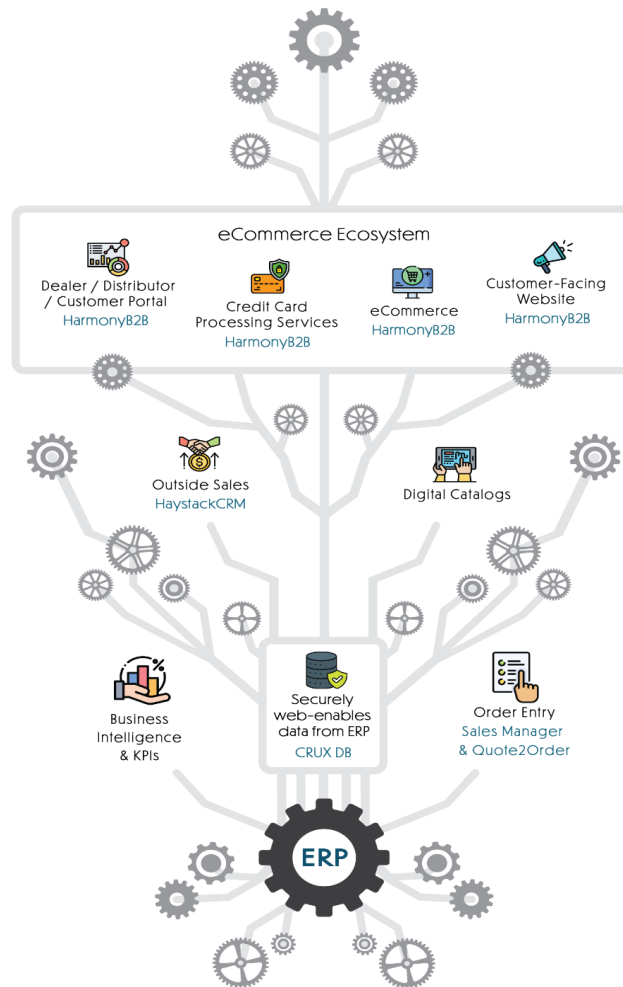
eCommerce Ecosystem

Dealer / Distributor / Customer Portal
HarmonyB2B

Credit Card Processing Services
HarmonyB2B

eCommerce
HarmonyB2B

Customer-Facing Website
HarmonyB2B

Outside Sales
HaystackCRM

Digital Catalogs

Business Intelligence & KPIs

Securely web-enables data from ERP
CRUX DB

Order Entry
Sales Manager & Quote2Order

ERP